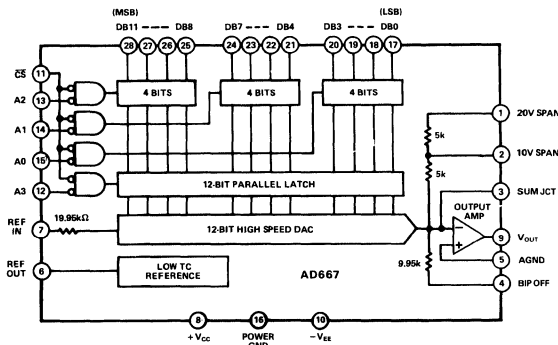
(MSB) (LSB)
DB11 DB8 DB7 DB4 DB3 DB0
28 27 26 25 24 23 22 21 20 19 18 17

$\overline{CS}$ 11
A2 13
A1 14
A0 15
A3 12

4 BITS
4 BITS
4 BITS

12-BIT PARALLEL LATCH

REF IN 7
19.95kΩ
12-BIT HIGH SPEED DAC

REF OUT 6
LOW TC REFERENCE
AD667

5k
5k
9.95k
OUTPUT AMP

1 20V SPAN
2 10V SPAN
3 SUM JCT
9 $V_{OUT}$
5 AGND
4 BIP OFF

8 $+V_{CC}$
16 POWER GND
10 $-V_{EE}$